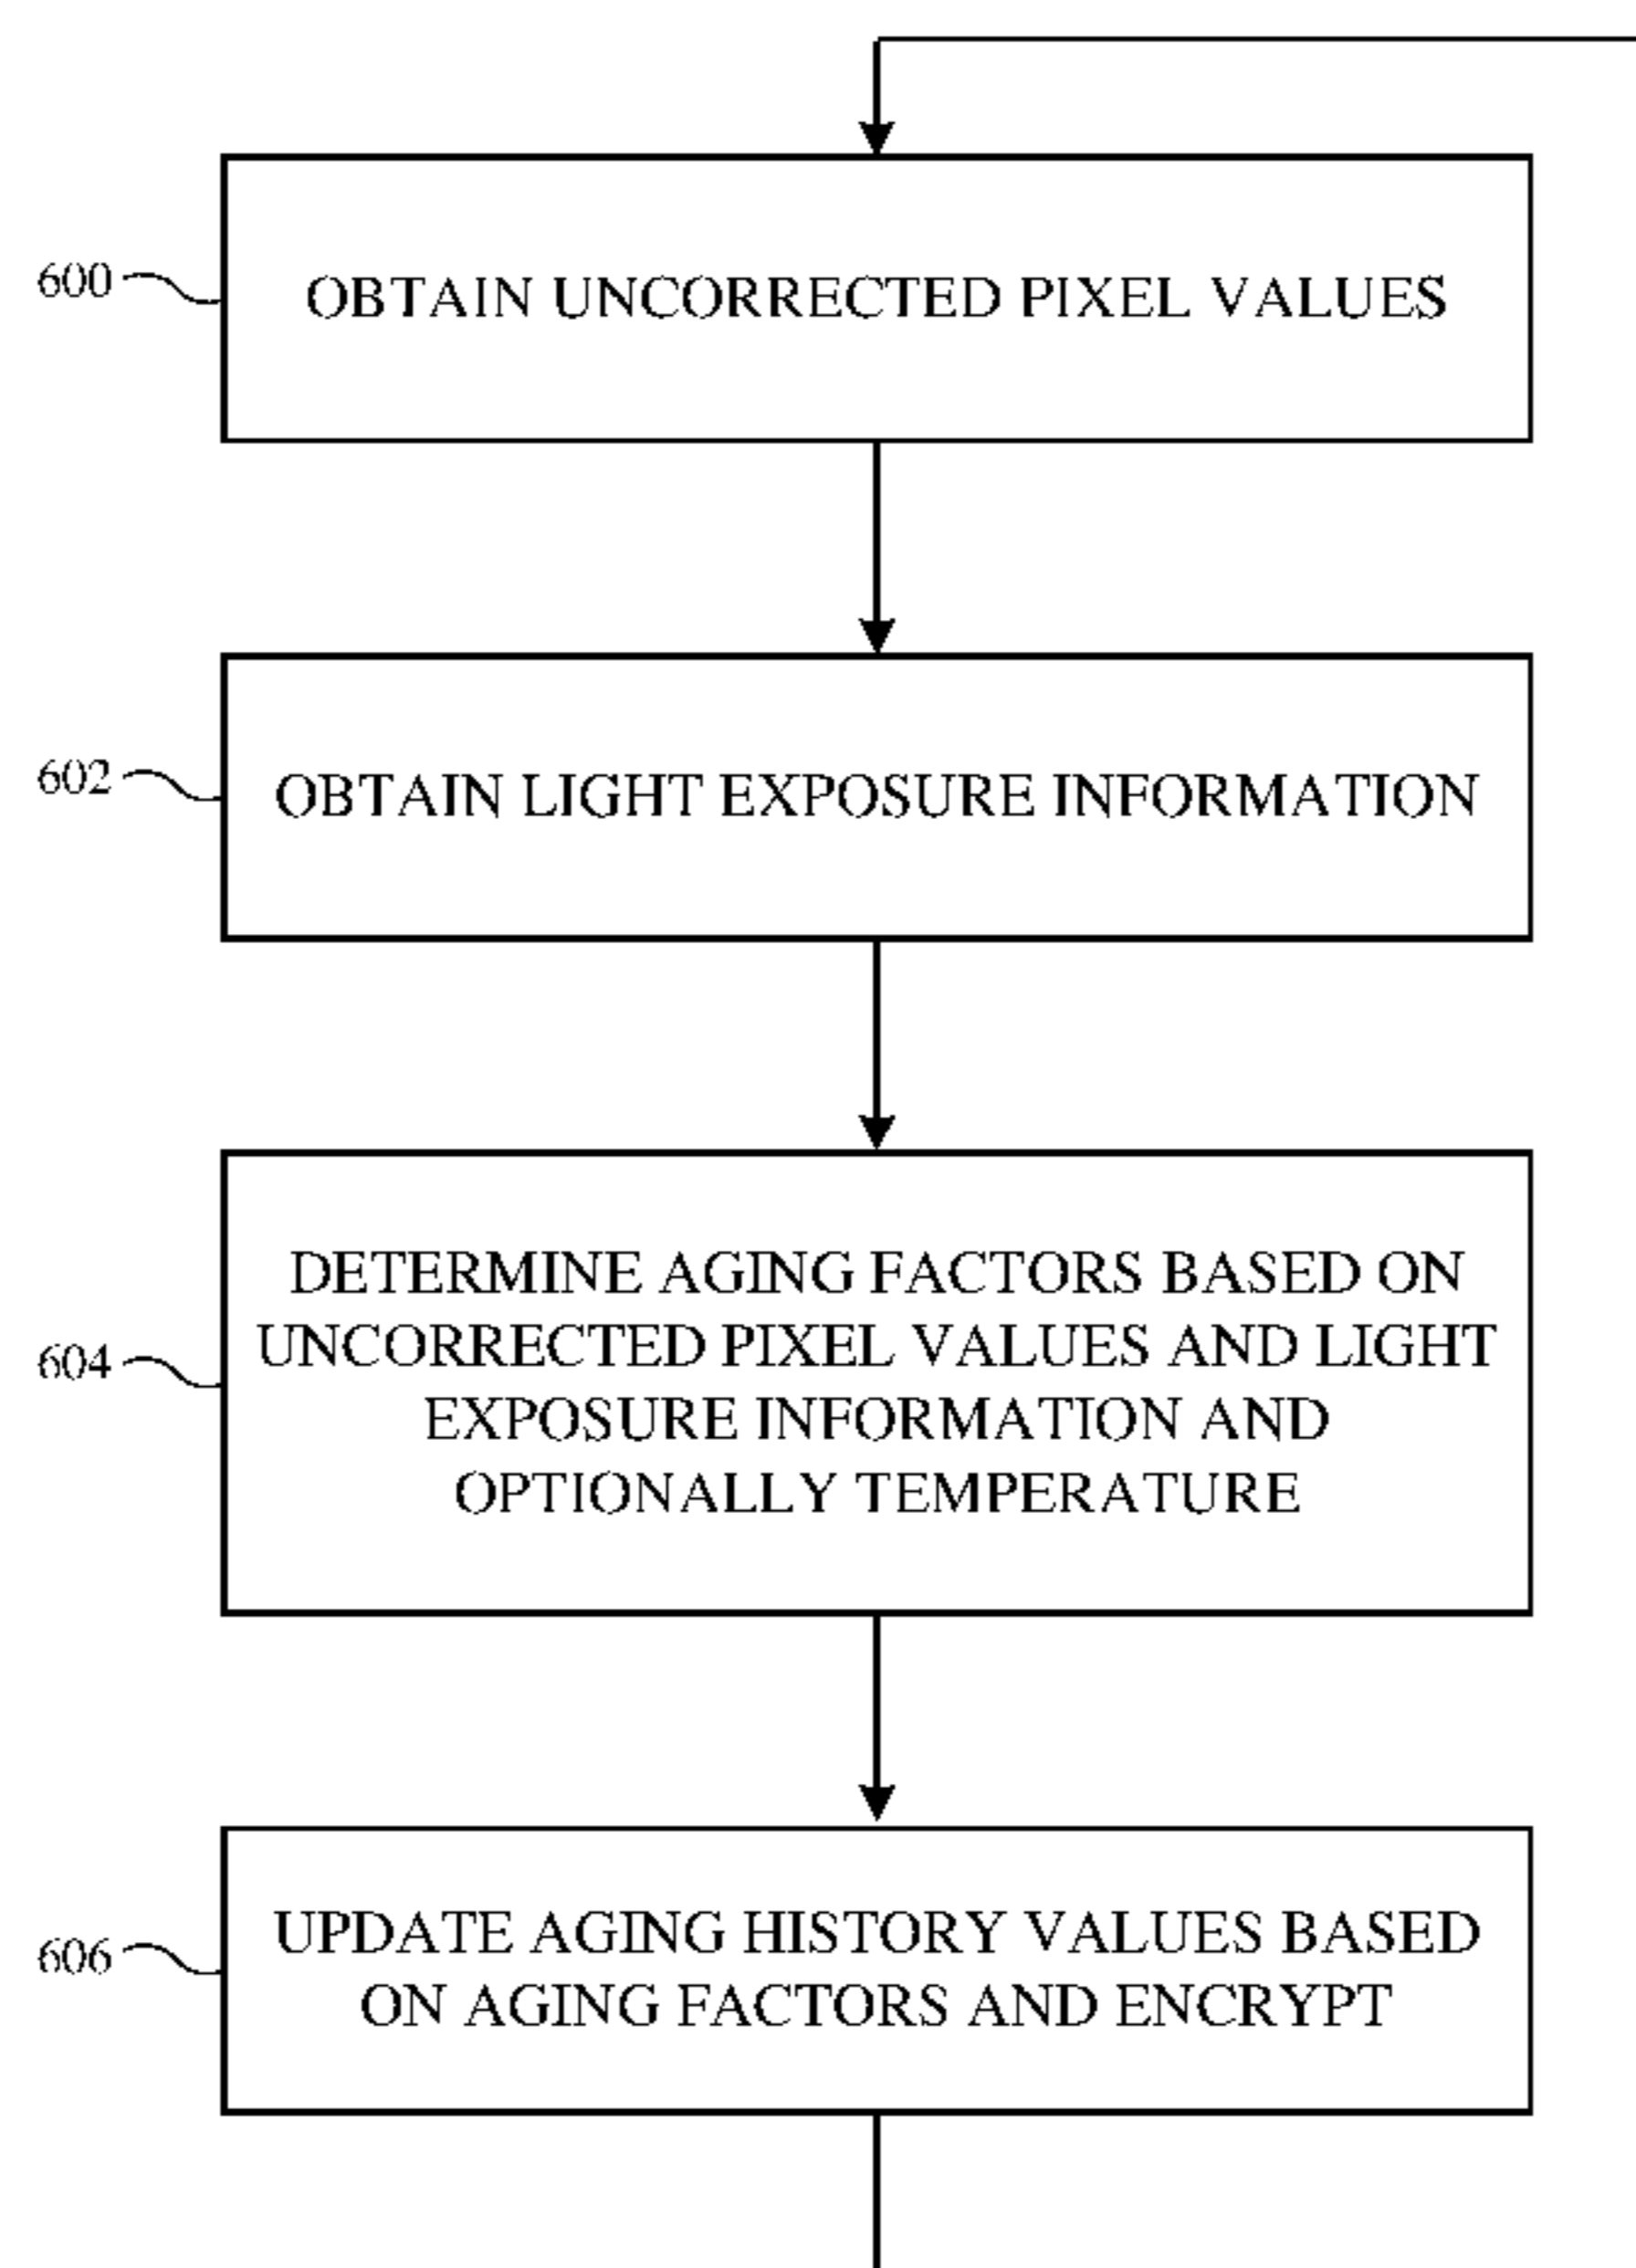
600
OBTAIN UNCORRECTED PIXEL VALUES

602
OBTAIN LIGHT EXPOSURE INFORMATION

604
DETERMINE AGING FACTORS BASED ON UNCORRECTED PIXEL VALUES AND LIGHT EXPOSURE INFORMATION AND OPTIONALLY TEMPERATURE

606
UPDATE AGING HISTORY VALUES BASED ON AGING FACTORS AND ENCRYPT